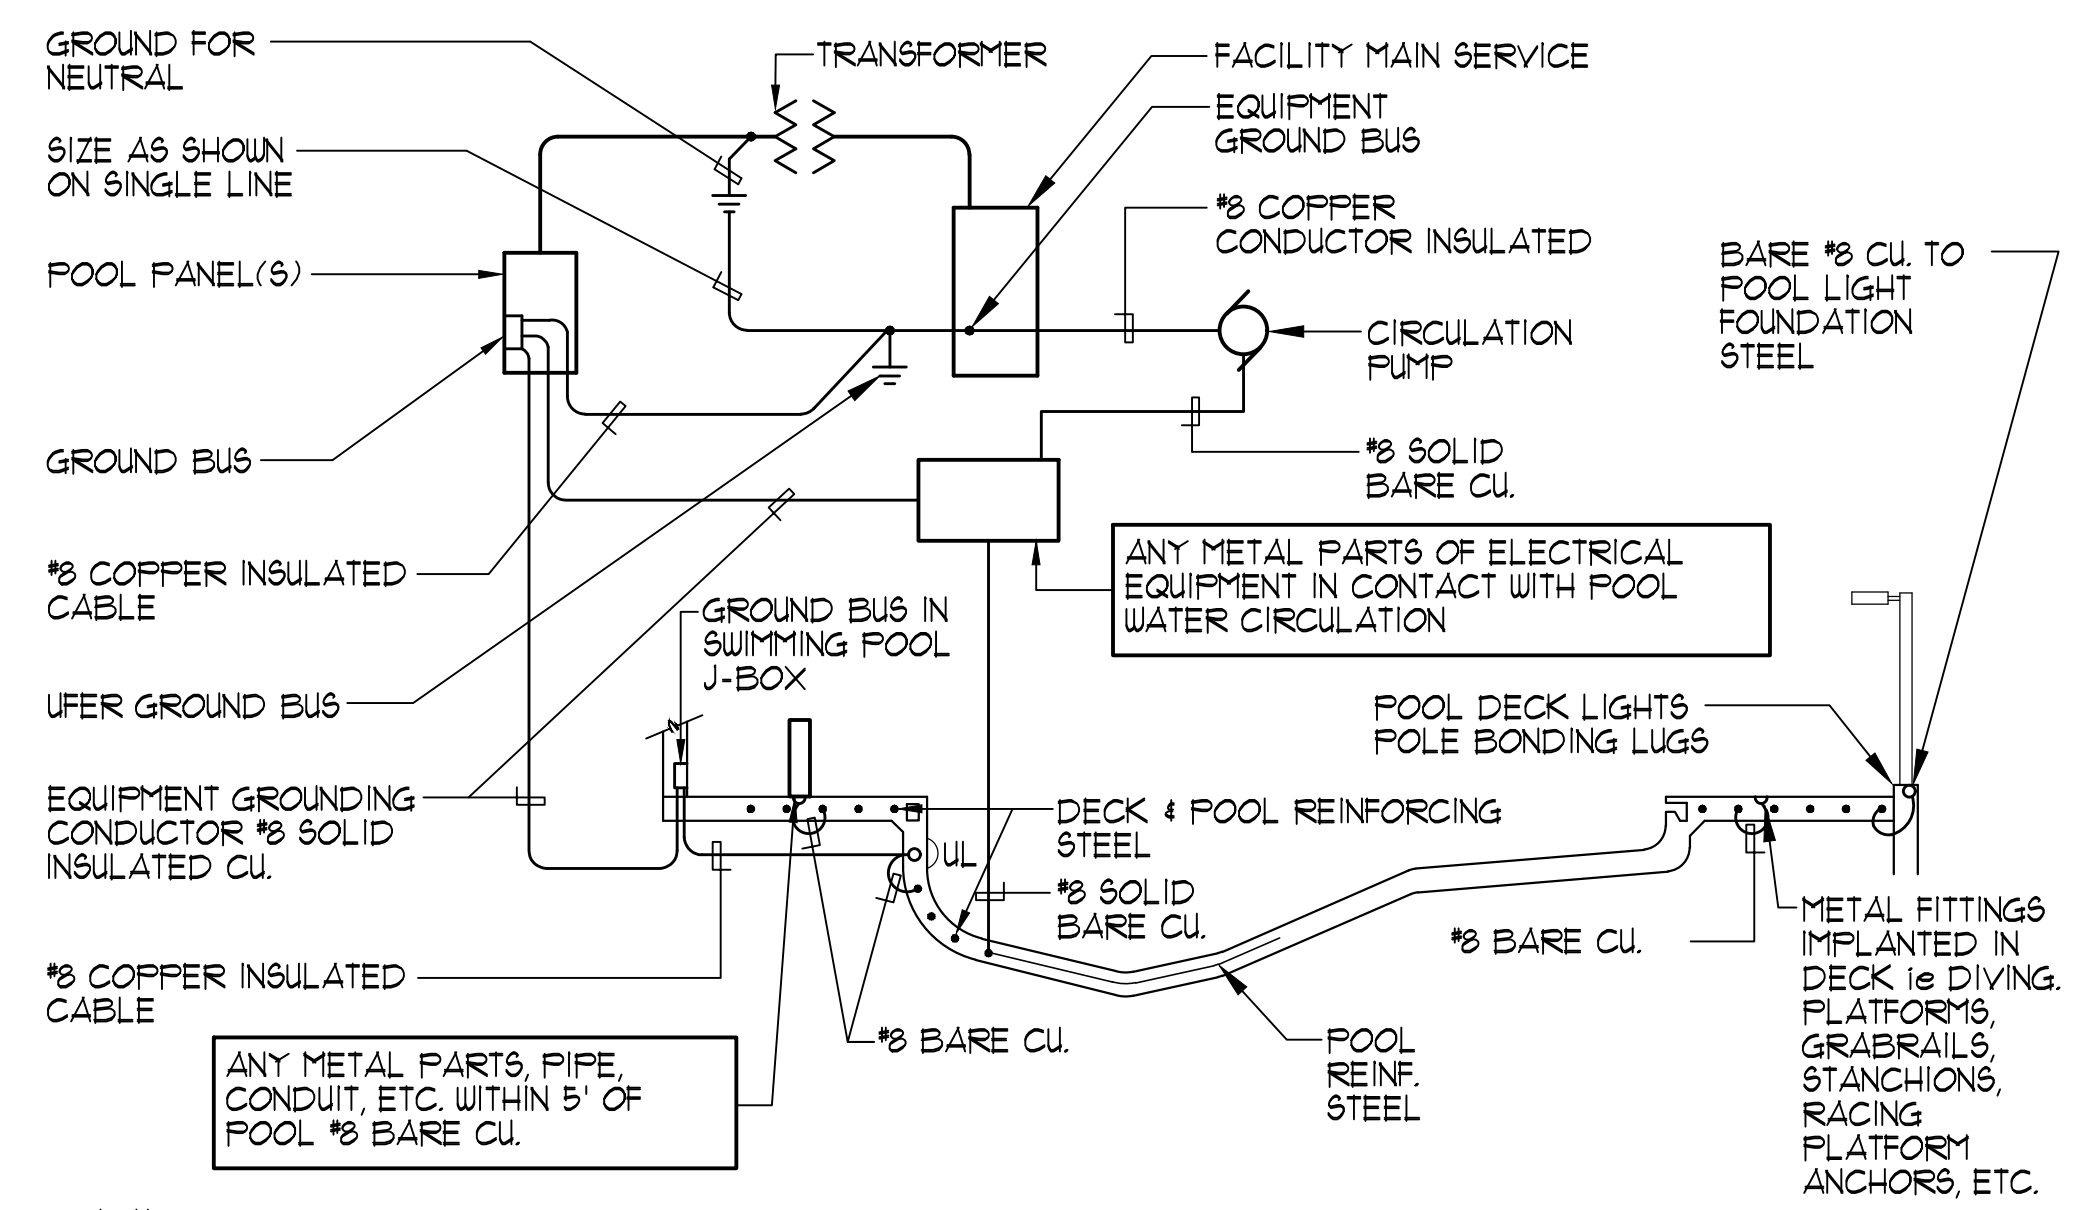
GROUND FOR NEUTRAL

TRANSFORMER

FACILITY MAIN SERVICE

EQUIPMENT GROUND BUS

SIZE AS SHOWN ON SINGLE LINE

#8 COPPER CONDUCTOR INSULATED

BARE #8 CU. TO POOL LIGHT FOUNDATION STEEL

POOL PANEL(S)

CIRCULATION PUMP

GROUND BUS

#8 SOLID BARE CU.

ANY METAL PARTS OF ELECTRICAL EQUIPMENT IN CONTACT WITH POOL WATER CIRCULATION

#8 COPPER INSULATED CABLE

GROUND BUS IN SWIMMING POOL J-BOX

UFER GROUND BUS

POOL DECK LIGHTS POLE BONDING LUGS

EQUIPMENT GROUNDING CONDUCTOR #8 SOLID INSULATED CU.

DECK & POOL REINFORCING STEEL

UL

#8 SOLID BARE CU.

METAL FITTINGS IMPLANTED IN DECK ie DIVING. PLATFORMS, GRABRAILS, STANCHIONS, RACING PLATFORM ANCHORS, ETC.

#8 BARE CU.

#8 COPPER INSULATED CABLE

#8 BARE CU.

POOL REINF. STEEL

ANY METAL PARTS, PIPE, CONDUIT, ETC. WITHIN 5' OF POOL #8 BARE CU.